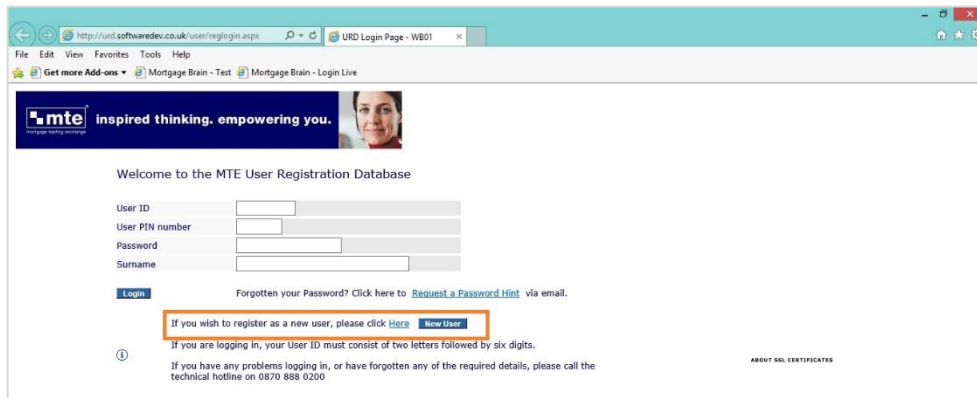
http://urd.softwaredev.co.uk/user/reglogin.aspx
URD Login Page - WB01
File Edit View Favorites Tools Help
Get more Add-ons ▾ Mortgage Brain - Test Mortgage Brain - Login Live

mte mortgage trading exchange inspired thinking. empowering you.

Welcome to the MTE User Registration Database

User ID
User PIN number
Password
Surname

Login Forgotten your Password? Click here to Request a Password Hint via email.

If you wish to register as a new user, please click Here New User

If you are logging in, your User ID must consist of two letters followed by six digits.

If you have any problems logging in, or have forgotten any of the required details, please call the technical hotline on 0870 888 0200

ABOUT SSL CERTIFICATES